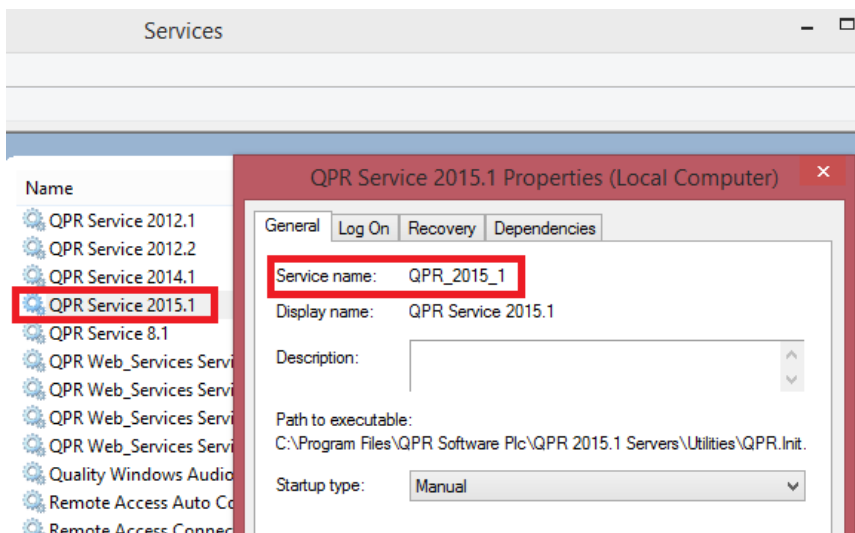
Services

Name
QPR Service 2012.1
QPR Service 2012.2
QPR Service 2014.1
QPR Service 2015.1
QPR Service 8.1
QPR Web_Services Servi
QPR Web_Services Servi
QPR Web_Services Servi
QPR Web_Services Servi
Quality Windows Audio
Remote Access Auto Co
Remote Access Connec

QPR Service 2015.1 Properties (Local Computer)

General | Log On | Recovery | Dependencies

Service name: QPR_2015_1
Display name: QPR Service 2015.1
Description:
Path to executable:
C:\Program Files\QPR Software Plc\QPR 2015.1 Servers\Utilities\QPR.Init.
Startup type: Manual